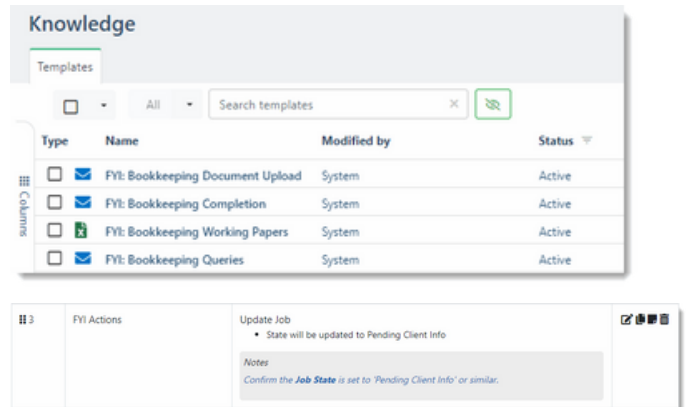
Knowledge

Templates

All

Search templates

Columns

| Type | Name | Modified by | Status |
|---|---|---|---|
| | FYI: Bookkeeping Document Upload | System | Active |
| | FYI: Bookkeeping Completion | System | Active |
| | FYI: Bookkeeping Working Papers | System | Active |
| | FYI: Bookkeeping Queries | System | Active |

3 FYI Actions

Update Job

• State will be updated to Pending Client Info

Notes

Confirm the **Job State** is set to 'Pending Client Info' or similar.